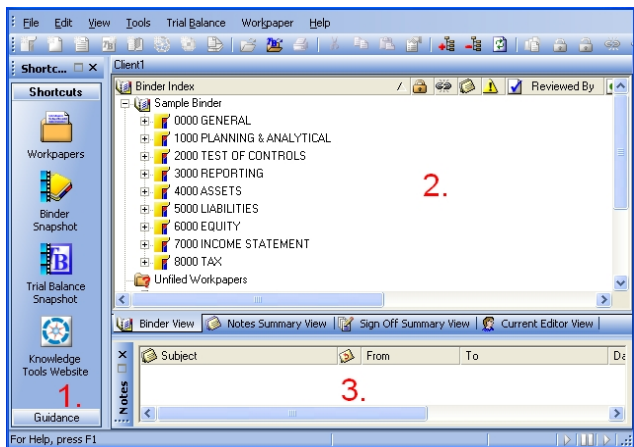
File Edit View Tools Trial Balance Workpaper Help

Shortc... ×
Shortcuts
Workpapers
Binder Snapshot
Trial Balance Snapshot
Knowledge Tools Website
1.
Guidance

Client1
Binder Index
Reviewed By
Sample Binder
0000 GENERAL
1000 PLANNING & ANALYTICAL
2000 TEST OF CONTROLS
3000 REPORTING
4000 ASSETS
5000 LIABILITIES
6000 EQUITY
7000 INCOME STATEMENT
8000 TAX
Unfiled Workpapers
2.

Binder View | Notes Summary View | Sign Off Summary View | Current Editor View |

Notes
Subject | From | To | Da
3.

For Help, press F1